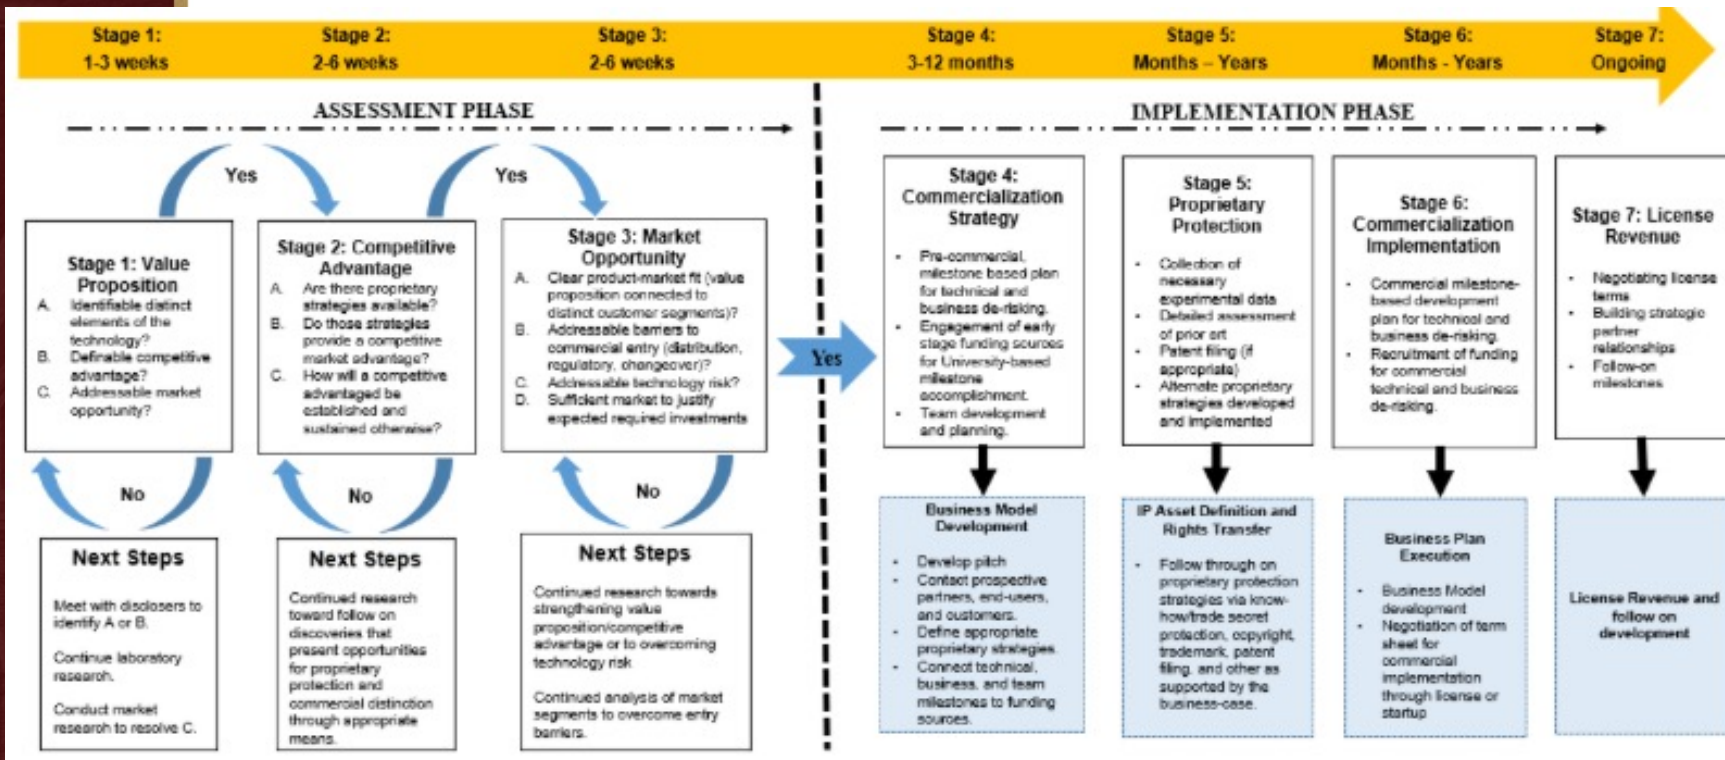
Stage 1:
1-3 weeks

Stage 2:
2-6 weeks

Stage 3:
2-6 weeks

Stage 4:
3-12 months

Stage 5:
Months – Years

Stage 6:
Months - Years

Stage 7:
Ongoing

ASSESSMENT PHASE

IMPLEMENTATION PHASE

Yes

Yes

Stage 1: Value Proposition
A. Identifiable distinct elements of the technology?
B. Definable competitive advantage?
C. Addressable market opportunity?

Stage 2: Competitive Advantage
A. Are there proprietary strategies available?
B. Do those strategies provide a competitive market advantage?
C. How will a competitive advantaged be established and sustained otherwise?

Stage 3: Market Opportunity
A. Clear product-market fit (value proposition connected to distinct customer segments)?
B. Addressable barriers to commercial entry (distribution, regulatory, changeover)?
C. Addressable technology risk?
D. Sufficient market to justify expected required investments

Yes

Stage 4: Commercialization Strategy
- Pre-commercial, milestone based plan for technical and business de-risking.
- Engagement of early stage funding sources for University-based milestone accomplishment.
- Team development and planning.

Stage 5: Proprietary Protection
- Collection of necessary experimental data
- Detailed assessment of prior art
- Patent filing (if appropriate)
- Alternate proprietary strategies developed and implemented

Stage 6: Commercialization Implementation
- Commercial milestone-based development plan for technical and business de-risking.
- Recruitment of funding for commercial technical and business de-risking.

Stage 7: License Revenue
- Negotiating license terms
- Building strategic partner relationships
- Follow-on milestones

No

No

No

Next Steps
Meet with disclosers to identify A or B.
Continue laboratory research.
Conduct market research to resolve C.

Next Steps
Continued research toward follow on discoveries that present opportunities for proprietary protection and commercial distinction through appropriate means.

Next Steps
Continued research towards strengthening value proposition/competitive advantage or to overcoming technology risk
Continued analysis of market segments to overcome entry barriers.

Business Model Development
- Develop pitch
- Contact prospective partners, end-users, and customers.
- Define appropriate proprietary strategies.
- Connect technical, business, and team milestones to funding sources.

IP Asset Definition and Rights Transfer
- Follow through on proprietary protection strategies via know-how/trade secret protection, copyright, trademark, patent filing, and other as supported by the business-case.

Business Plan Execution
- Business Model development
- Negotiation of term sheet for commercial implementation through license or startup

License Revenue and follow on development